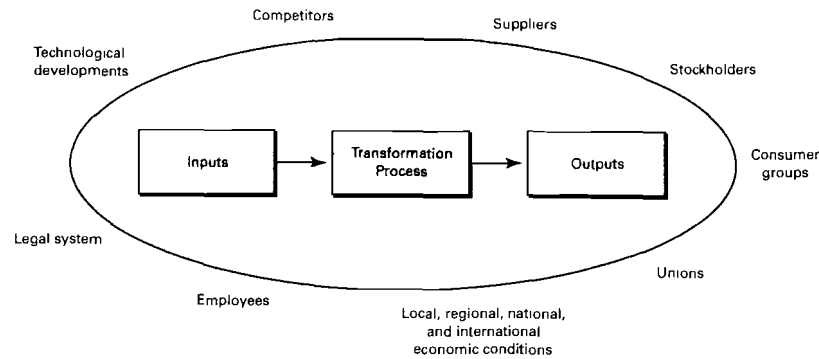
Competitors

Suppliers

Technological developments

Stockholders

Inputs

Transformation Process

Outputs

Consumer groups

Legal system

Unions

Employees

Local, regional, national, and international economic conditions